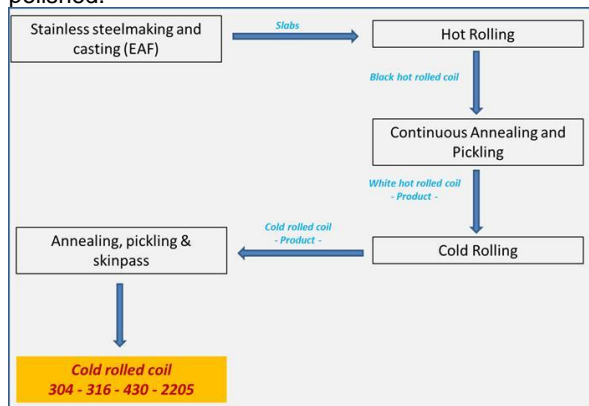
polished.

Stainless steelmaking and casting (EAF)

Slabs

Hot Rolling

Black hot rolled coil

Continuous Annealing and Pickling

White hot rolled coil
- Product -

Cold Rolling

Cold rolled coil
- Product -

Annealing, pickling & skinpass

Cold rolled coil
304 - 316 - 430 - 2205